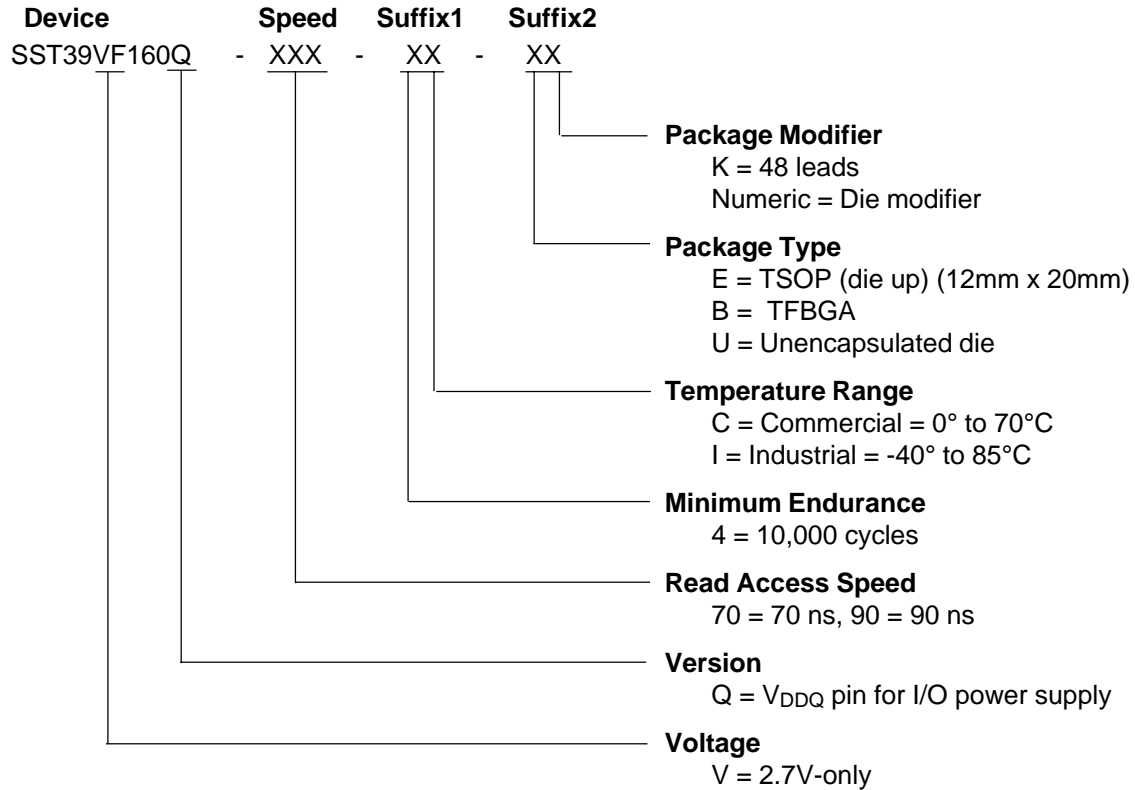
**Device** **Speed** **Suffix1** **Suffix2**
SST39VF160Q - XXX - XX - XX

**Package Modifier**
K = 48 leads
Numeric = Die modifier

**Package Type**
E = TSOP (die up) (12mm x 20mm)
B = TFBGA
U = Unencapsulated die

**Temperature Range**
C = Commercial = 0° to 70°C
I = Industrial = -40° to 85°C

**Minimum Endurance**
4 = 10,000 cycles

**Read Access Speed**
70 = 70 ns, 90 = 90 ns

**Version**
Q = $V_{DDQ}$ pin for I/O power supply

**Voltage**
V = 2.7V-only